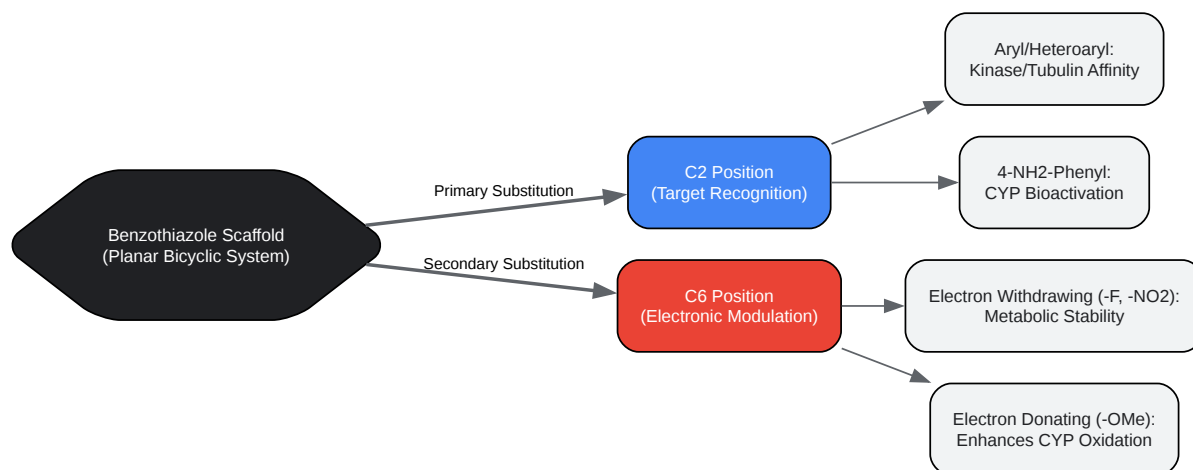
Benzothiazole Scaffold
(Planar Bicyclic System)

Primary Substitution

Secondary Substitution

C2 Position
(Target Recognition)

C6 Position
(Electronic Modulation)

Aryl/Heteroaryl:
Kinase/Tubulin Affinity

4-NH2-Phenyl:
CYP Bioactivation

Electron Withdrawing (-F, -NO2):
Metabolic Stability

Electron Donating (-OMe):
Enhances CYP Oxidation